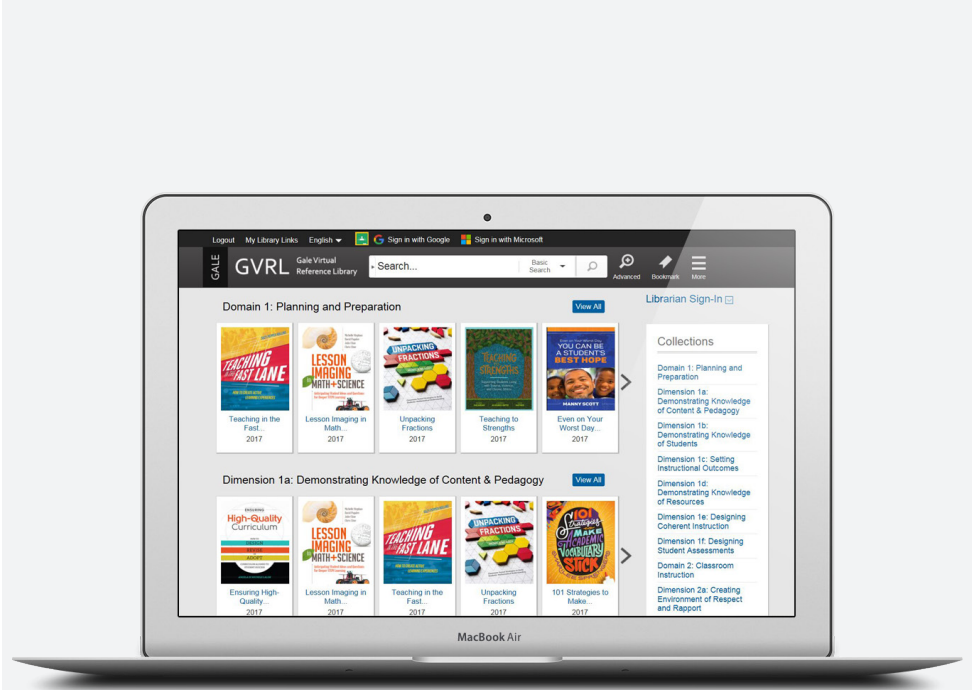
Logout My Library Links English Sign in with Google Sign in with Microsoft

GALE GVRL Gale Virtual Reference Library Search... Basic Search Advanced Bookmark More

Domain 1: Planning and Preparation View All

TEACHING IN THE FAST LANE
Teaching in the Fast...
2017

LESSON IMAGING IN MATH + SCIENCE
Lesson Imaging in Math...
2017

UNPACKING FRACTIONS
Unpacking Fractions
2017

TEACHING TO STRENGTHS
Teaching to Strengths
2017

YOU CAN BE A STUDENT'S BEST HOPE MANNY SCOTT
Even on Your Worst Day...
2017

Dimension 1a: Demonstrating Knowledge of Content & Pedagogy View All

ENSURING High-Quality Curriculum
Ensuring High-Quality...
2017

LESSON IMAGING IN MATH + SCIENCE
Lesson Imaging in Math...
2017

TEACHING IN THE FAST LANE
Teaching in the Fast...
2017

UNPACKING FRACTIONS
Unpacking Fractions
2017

101 Strategies to MAKE ACADEMIC VOCABULARY STICK
101 Strategies to Make...
2017

Librarian Sign-In

Collections
Domain 1: Planning and Preparation
Dimension 1a: Demonstrating Knowledge of Content & Pedagogy
Dimension 1b: Demonstrating Knowledge of Students
Dimension 1c: Setting Instructional Outcomes
Dimension 1d: Demonstrating Knowledge of Resources
Dimension 1e: Designing Coherent Instruction
Dimension 1f: Designing Student Assessments
Domain 2: Classroom Instruction
Dimension 2a: Creating Environment of Respect and Rapport

MacBook Air